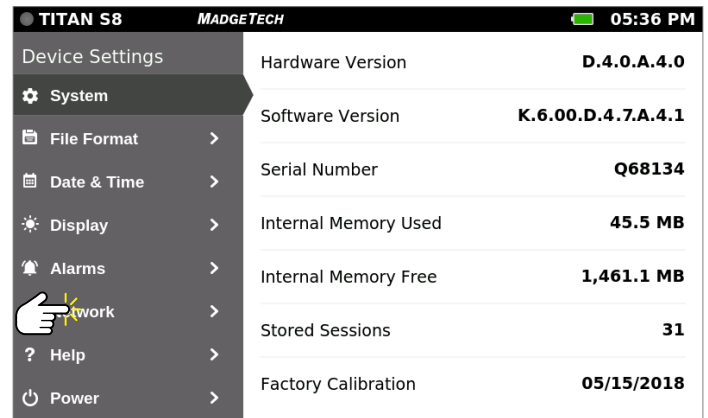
TITAN S8 MADGETECH 05:36 PM

Device Settings

System

File Format >

Date & Time >

Display >

Alarms >

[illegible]twork >

? Help >

Power >

| | |
|---|---|
| Hardware Version | D.4.0.A.4.0 |
| Software Version | K.6.00.D.4.7.A.4.1 |
| Serial Number | Q68134 |
| Internal Memory Used | 45.5 MB |
| Internal Memory Free | 1,461.1 MB |
| Stored Sessions | 31 |
| Factory Calibration | 05/15/2018 |